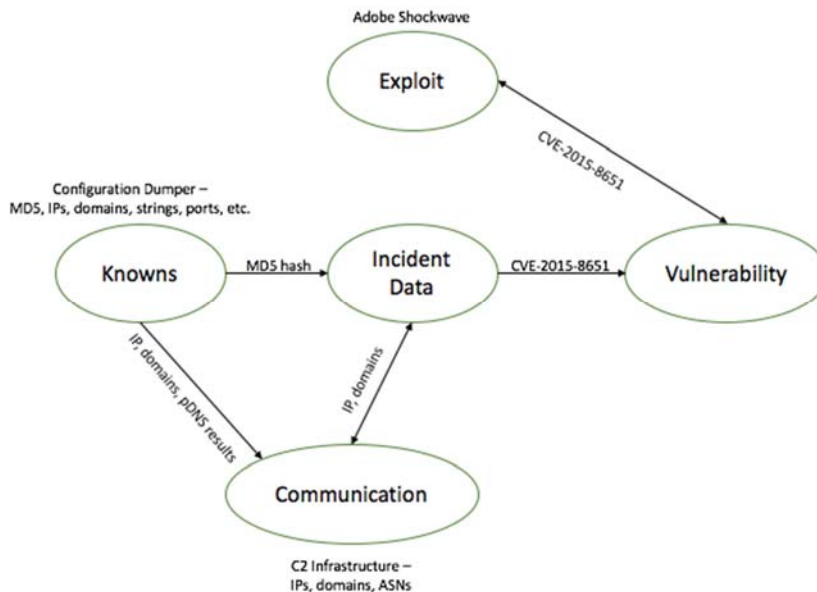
Adobe Shockwave

Exploit

CVE-2015-8651

Configuration Dumper – MD5, IPs, domains, strings, ports, etc.

Knowns

MD5 hash

Incident Data

CVE-2015-8651

Vulnerability

IP, domains, pDNS results

IP, domains

Communication

C2 Infrastructure – IPs, domains, ASNs